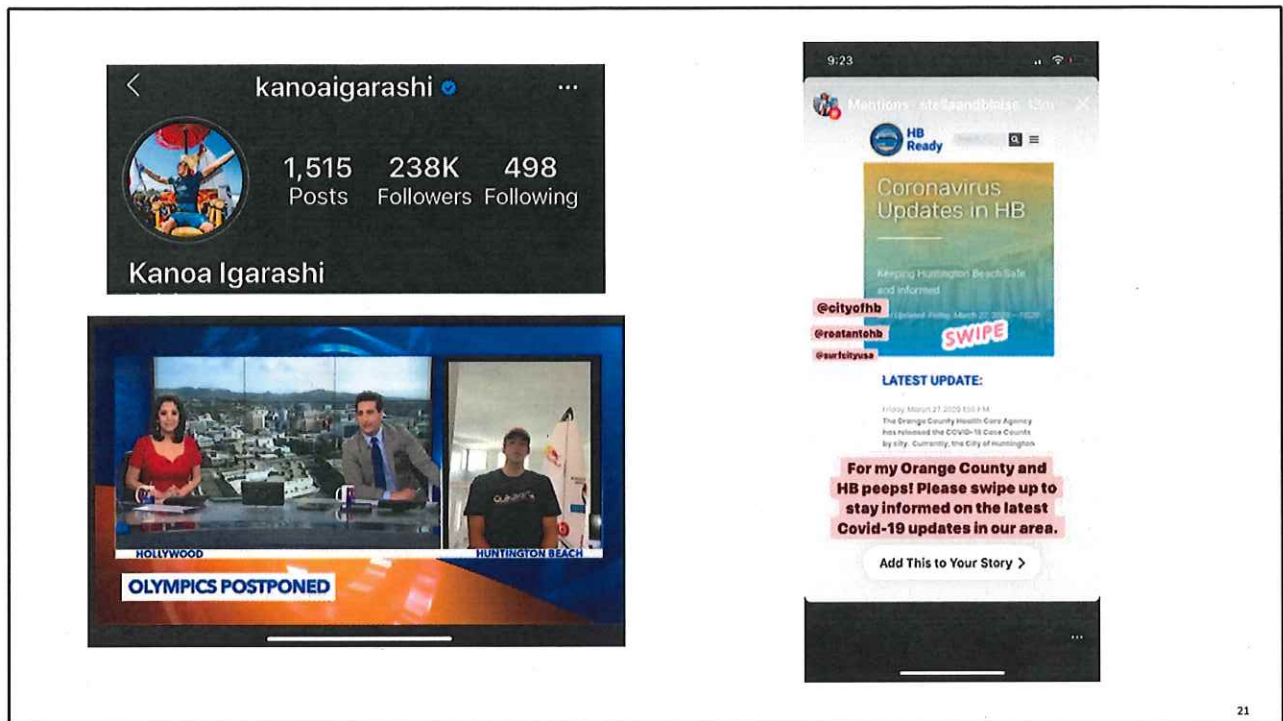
kanoaigarashi

1,515 Posts
238K Followers
498 Following

Kanoa Igarashi

HOLLYWOOD
HUNTINGTON BEACH
OLYMPICS POSTPONED

9:23

Mentions · stellaandblaise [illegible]

HB Ready

Coronavirus Updates in HB

Keeping Huntington Beach Safe and Informed

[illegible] Updated: Friday, March 27, 2020 – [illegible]

@cityofhb
@roatantohb
@surfcityusa
SWIPE

LATEST UPDATE:

Friday, March 27, 2020 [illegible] PM
The Orange County Health Care Agency has released the COVID-19 Case Counts by city. Currently, the City of Huntington

For my Orange County and HB peeps! Please swipe up to stay informed on the latest Covid-19 updates in our area.

Add This to Your Story >

21